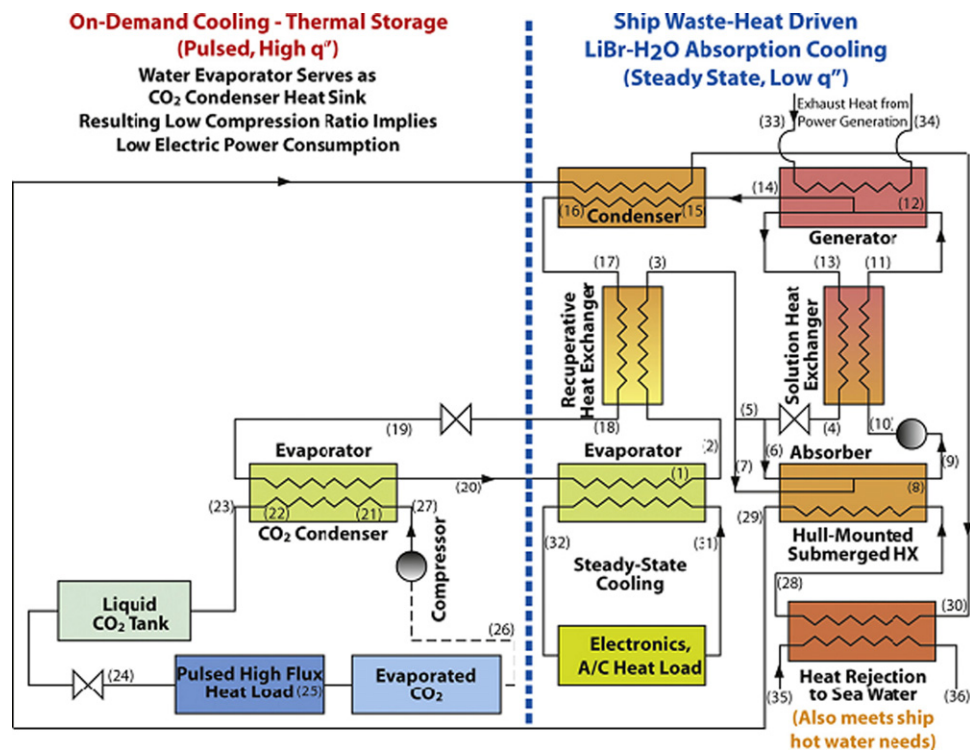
On-Demand Cooling - Thermal Storage
(Pulsed, High q″)
Water Evaporator Serves as
$CO_2$ Condenser Heat Sink
Resulting Low Compression Ratio Implies
Low Electric Power Consumption

Ship Waste-Heat Driven
LiBr-H2O Absorption Cooling
(Steady State, Low q″)

Exhaust Heat from
Power Generation
(33)
(34)
(14)
(12)
Generator
(16)
Condenser
(15)
(17)
(3)
Recuperative Heat Exchanger
(13)
(11)
Solution Heat Exchanger
(18)
(5)
(4)
(10)
(9)
(19)
Evaporator
(2)
(6)
(7)
Absorber
(8)
Evaporator
(1)
(20)
(23)
(22)
(21)
(27)
$CO_2$ Condenser
Compressor
(29)
Hull-Mounted
Submerged HX
(32)
(31)
Steady-State
Cooling
(28)
(30)
Liquid
$CO_2$ Tank
(26)
Electronics,
A/C Heat Load
(24)
Pulsed High Flux
Heat Load (25)
Evaporated
$CO_2$
(35)
Heat Rejection
to Sea Water
(36)
(Also meets ship
hot water needs)